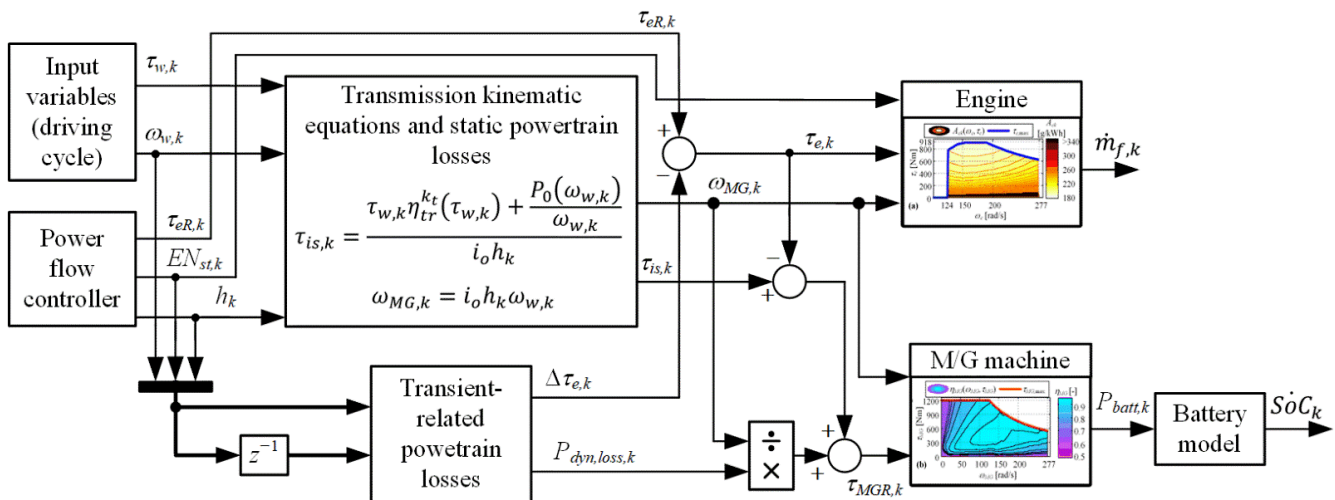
Input variables (driving cycle)

$\tau_{w,k}$

$\omega_{w,k}$

$\tau_{eR,k}$

Transmission kinematic equations and static powertrain losses

$\tau_{is,k} = \frac{\tau_{w,k}\eta_{tr}^{k_t}(\tau_{w,k}) + \frac{P_0(\omega_{w,k})}{\omega_{w,k}}}{i_o h_k}$

$\omega_{MG,k} = i_o h_k \omega_{w,k}$

Engine

$\tau_{e,k}$

$\dot{m}_{f,k}$

$\omega_{MG,k}$

Power flow controller

$\tau_{eR,k}$

$EN_{st,k}$

$h_k$

$\tau_{is,k}$

M/G machine

$P_{batt,k}$

Battery model

$S\dot{o}C_k$

Transient-related powetrain losses

$\Delta\tau_{e,k}$

$P_{dyn,loss,k}$

$z^{-1}$

$\tau_{MGR,k}$

+ − − + + + ÷ ×

$A_e(\omega_e,\tau_e)$ $\tau_{e,max}$ [g/kWh] 918 800 600 400 200 0 (a) 124 150 200 277 $\omega_e$ [rad/s] >340 300 260 220 180

$\eta_{MG}(\omega_{MG},\tau_{MG})$ $\tau_{MG,max}$ [-] 1200 900 600 300 0 (b) 0 50 100 150 200 277 $\omega_{MG}$ [rad/s] 0.9 0.8 0.7 0.6 0.5